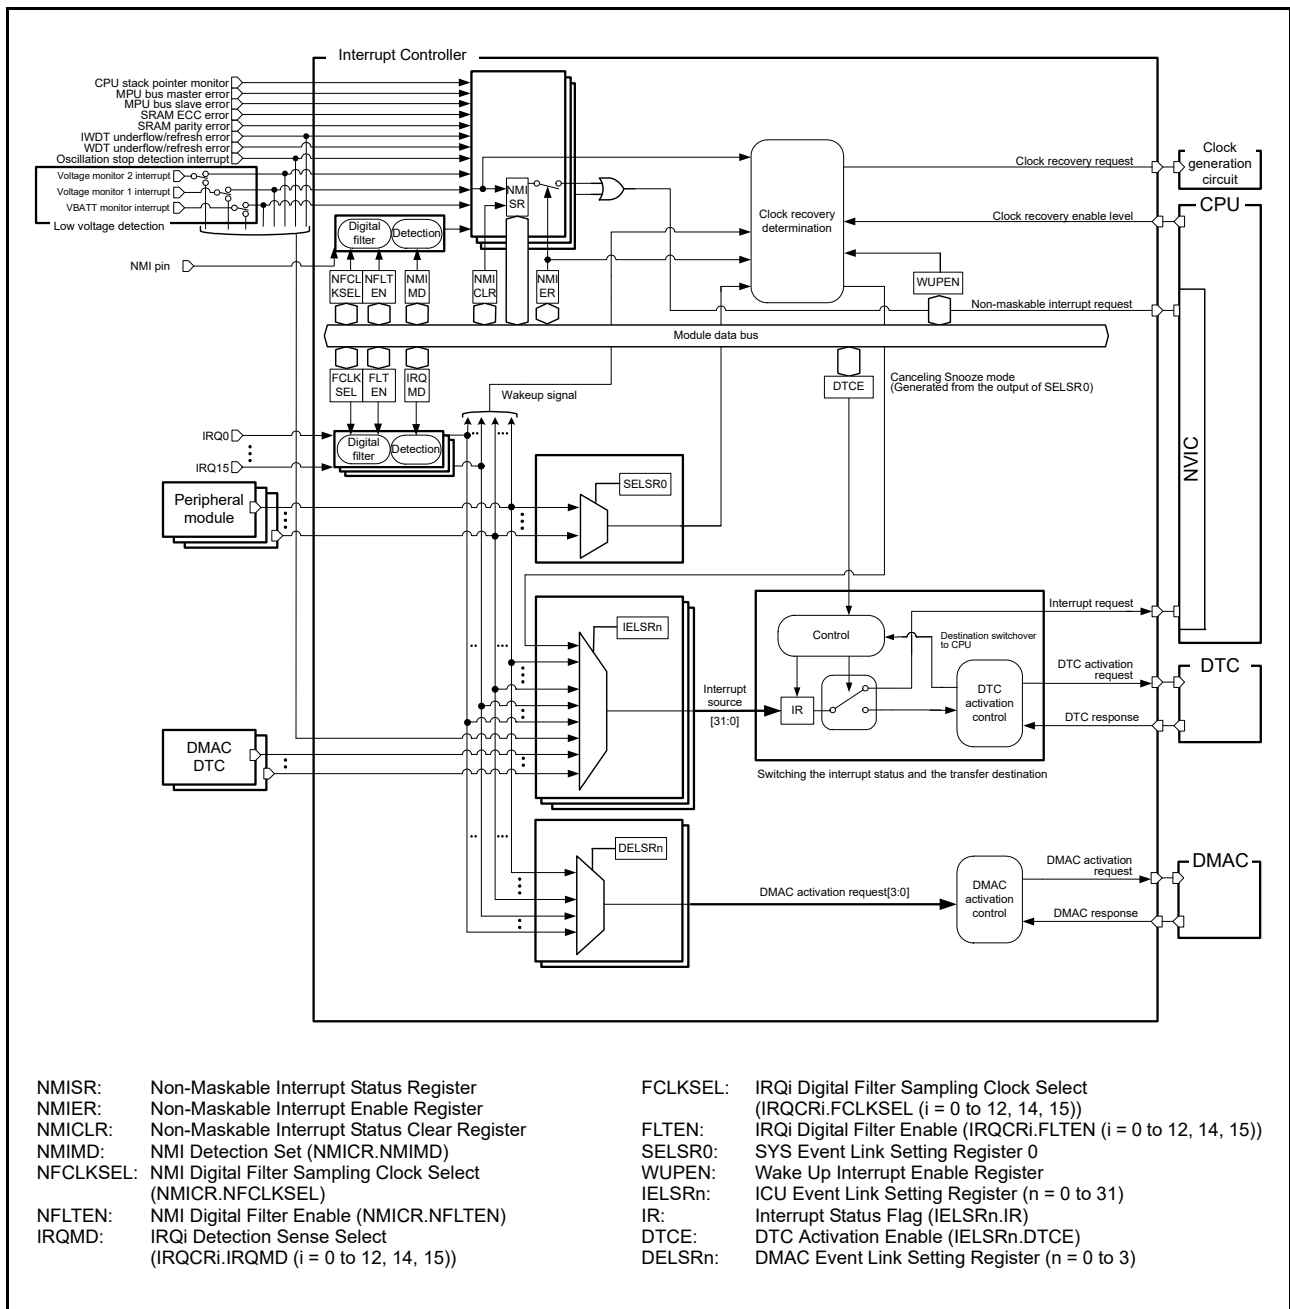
Interrupt Controller

CPU stack pointer monitor
MPU bus master error
MPU bus slave error
SRAM ECC error
SRAM parity error
IWDT underflow/refresh error
WDT underflow/refresh error
Oscillation stop detection interrupt
Voltage monitor 2 interrupt
Voltage monitor 1 interrupt
VBATT monitor interrupt
Low voltage detection

NMI SR

Clock recovery determination

Clock recovery request
Clock generation circuit
Clock recovery enable level
CPU

Digital filter
Detection

NMI pin

NFCL KSEL
NFLT EN
NMI MD
NMI CLR
NMI ER
WUPEN

Non-maskable interrupt request

Module data bus

FCLK SEL
FLT EN
IRQ MD
DTCE

Canceling Snooze mode
(Generated from the output of SELSR0)

Wakeup signal

IRQ0
IRQ15
Digital filter
Detection

Peripheral module

SELSR0

NVIC

IELSRn

Interrupt request

Control
Destination switchover to CPU

DTC activation request
DTC

Interrupt source
[31:0]

IR

DTC activation control

DTC response

DMAC DTC

Switching the interrupt status and the transfer destination

DELSRn

DMAC activation request
DMAC

DMAC activation request[3:0]

DMAC activation control

DMAC response

NMISR: Non-Maskable Interrupt Status Register
NMIER: Non-Maskable Interrupt Enable Register
NMICLR: Non-Maskable Interrupt Status Clear Register
NMIMD: NMI Detection Set (NMICR.NMIMD)
NFCLKSEL: NMI Digital Filter Sampling Clock Select (NMICR.NFCLKSEL)
NFLTEN: NMI Digital Filter Enable (NMICR.NFLTEN)
IRQMD: IRQi Detection Sense Select (IRQCRi.IRQMD (i = 0 to 12, 14, 15))

FCLKSEL: IRQi Digital Filter Sampling Clock Select (IRQCRi.FCLKSEL (i = 0 to 12, 14, 15))
FLTEN: IRQi Digital Filter Enable (IRQCRi.FLTEN (i = 0 to 12, 14, 15))
SELSR0: SYS Event Link Setting Register 0
WUPEN: Wake Up Interrupt Enable Register
IELSRn: ICU Event Link Setting Register (n = 0 to 31)
IR: Interrupt Status Flag (IELSRn.IR)
DTCE: DTC Activation Enable (IELSRn.DTCE)
DELSRn: DMAC Event Link Setting Register (n = 0 to 3)